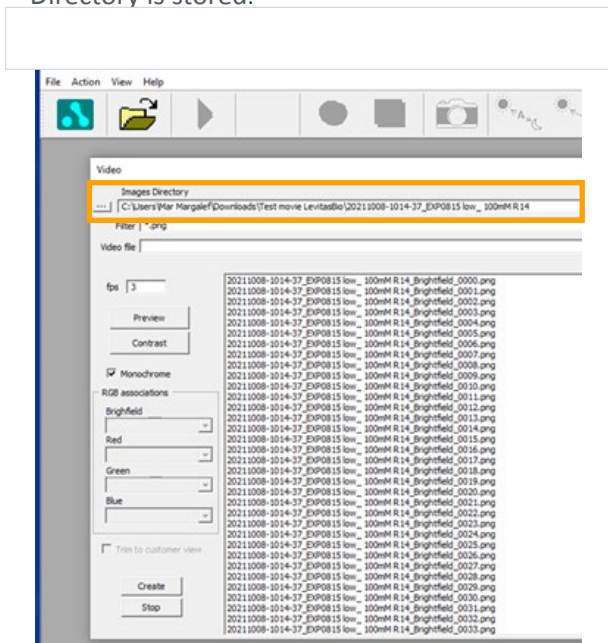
Directory is stored.

File Action View Help

Video

Images Directory

... C:\Users\Mar Margalef\Downloads\Test movie LevitasBio\20211008-1014-37_EXP0815 low_ 100mM R14

Filter *.png

Video file

fps 3

Preview

Contrast

Monochrome

RGB associations

Brighfield

Red

Green

Blue

Trim to customer view

Create

Stop

20211008-1014-37_EXP0815 low_ 100mM R14_Brightfield_0000.png
20211008-1014-37_EXP0815 low_ 100mM R14_Brightfield_0001.png
20211008-1014-37_EXP0815 low_ 100mM R14_Brightfield_0002.png
20211008-1014-37_EXP0815 low_ 100mM R14_Brightfield_0003.png
20211008-1014-37_EXP0815 low_ 100mM R14_Brightfield_0004.png
20211008-1014-37_EXP0815 low_ 100mM R14_Brightfield_0005.png
20211008-1014-37_EXP0815 low_ 100mM R14_Brightfield_0006.png
20211008-1014-37_EXP0815 low_ 100mM R14_Brightfield_0007.png
20211008-1014-37_EXP0815 low_ 100mM R14_Brightfield_0008.png
20211008-1014-37_EXP0815 low_ 100mM R14_Brightfield_0009.png
20211008-1014-37_EXP0815 low_ 100mM R14_Brightfield_0010.png
20211008-1014-37_EXP0815 low_ 100mM R14_Brightfield_0011.png
20211008-1014-37_EXP0815 low_ 100mM R14_Brightfield_0012.png
20211008-1014-37_EXP0815 low_ 100mM R14_Brightfield_0013.png
20211008-1014-37_EXP0815 low_ 100mM R14_Brightfield_0014.png
20211008-1014-37_EXP0815 low_ 100mM R14_Brightfield_0015.png
20211008-1014-37_EXP0815 low_ 100mM R14_Brightfield_0016.png
20211008-1014-37_EXP0815 low_ 100mM R14_Brightfield_0017.png
20211008-1014-37_EXP0815 low_ 100mM R14_Brightfield_0018.png
20211008-1014-37_EXP0815 low_ 100mM R14_Brightfield_0019.png
20211008-1014-37_EXP0815 low_ 100mM R14_Brightfield_0020.png
20211008-1014-37_EXP0815 low_ 100mM R14_Brightfield_0021.png
20211008-1014-37_EXP0815 low_ 100mM R14_Brightfield_0022.png
20211008-1014-37_EXP0815 low_ 100mM R14_Brightfield_0023.png
20211008-1014-37_EXP0815 low_ 100mM R14_Brightfield_0024.png
20211008-1014-37_EXP0815 low_ 100mM R14_Brightfield_0025.png
20211008-1014-37_EXP0815 low_ 100mM R14_Brightfield_0026.png
20211008-1014-37_EXP0815 low_ 100mM R14_Brightfield_0027.png
20211008-1014-37_EXP0815 low_ 100mM R14_Brightfield_0028.png
20211008-1014-37_EXP0815 low_ 100mM R14_Brightfield_0029.png
20211008-1014-37_EXP0815 low_ 100mM R14_Brightfield_0030.png
20211008-1014-37_EXP0815 low_ 100mM R14_Brightfield_0031.png
20211008-1014-37_EXP0815 low_ 100mM R14_Brightfield_0032.png
20211008-1014-37_EXP0815 low_ 100mM R14_Brightfield_0033.png